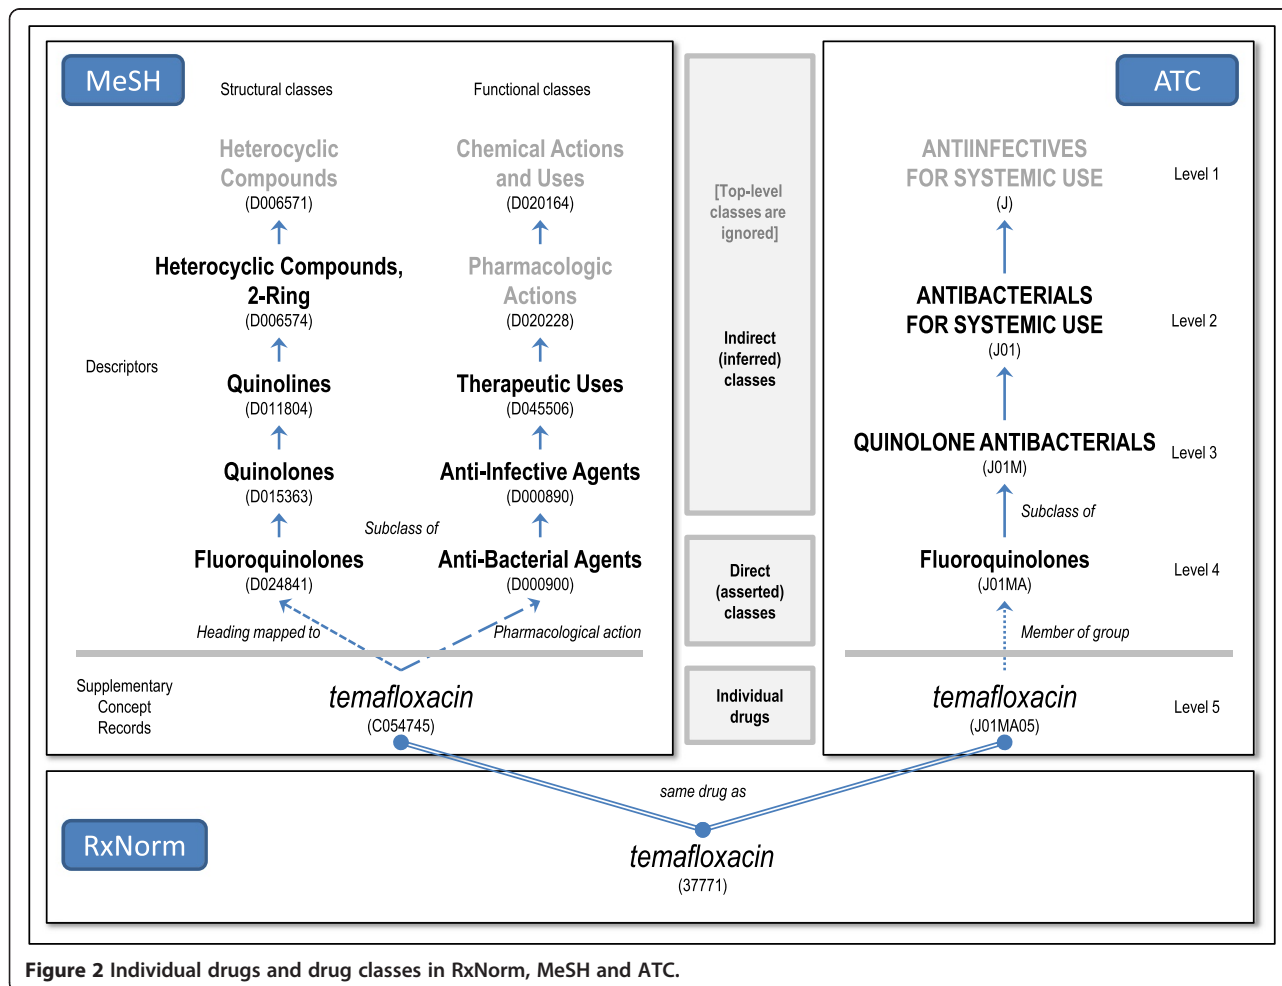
MeSH

Structural classes

Functional classes

Heterocyclic Compounds
(D006571)

Chemical Actions and Uses
(D020164)

Heterocyclic Compounds, 2-Ring
(D006574)

Pharmacologic Actions
(D020228)

Descriptors

Quinolines
(D011804)

Therapeutic Uses
(D045506)

Quinolones
(D015363)

Anti-Infective Agents
(D000890)

Subclass of

Fluoroquinolones
(D024841)

Anti-Bacterial Agents
(D000900)

Heading mapped to

Pharmacological action

Supplementary Concept Records

temafloxacin
(C054745)

[Top-level classes are ignored]

Indirect (inferred) classes

Direct (asserted) classes

Individual drugs

ATC

ANTIINFECTIVES FOR SYSTEMIC USE
(J)

Level 1

ANTIBACTERIALS FOR SYSTEMIC USE
(J01)

Level 2

QUINOLONE ANTIBACTERIALS
(J01M)

Level 3

Subclass of

Fluoroquinolones
(J01MA)

Level 4

Member of group

temafloxacin
(J01MA05)

Level 5

same drug as

RxNorm

temafloxacin
(37771)

Figure 2 Individual drugs and drug classes in RxNorm, MeSH and ATC.